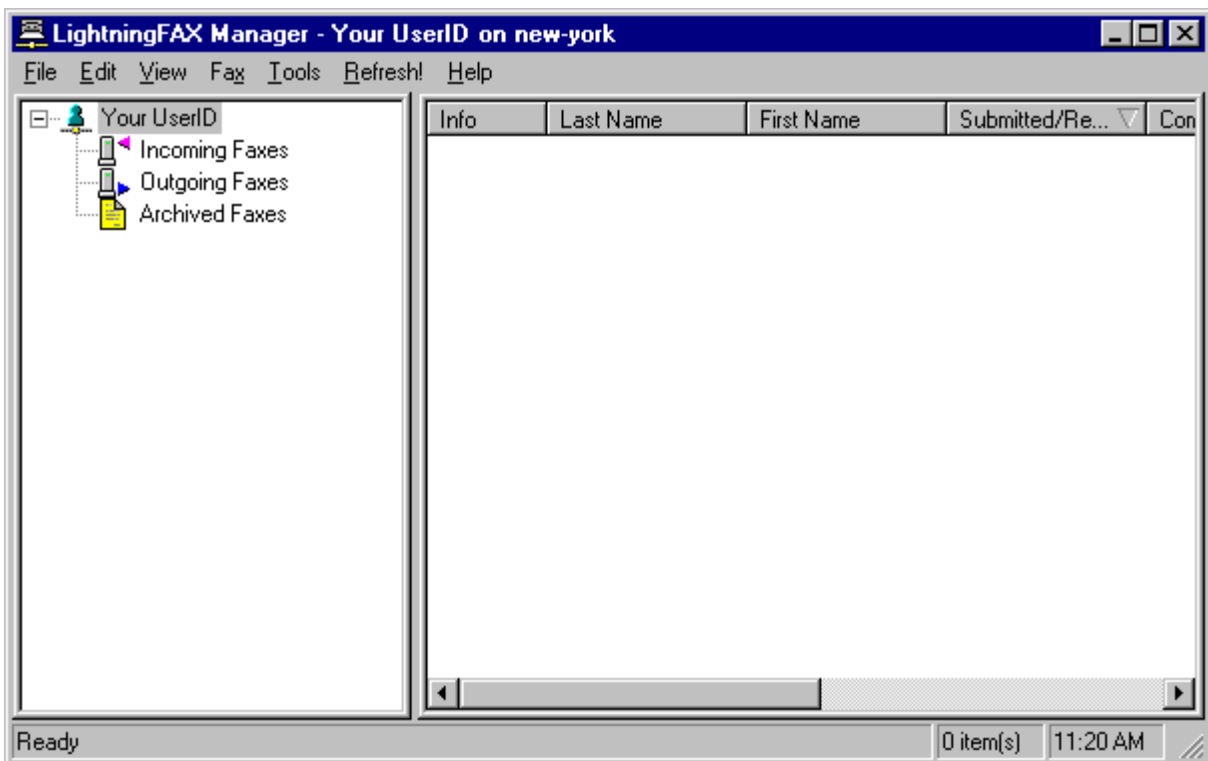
LightningFAX Manager - Your UserID on new-york

File Edit View Fax Tools Refresh! Help

Your UserID
Incoming Faxes
Outgoing Faxes
Archived Faxes

| Info | Last Name | First Name | Submitted/Re... | Con |
|---|---|---|---|---|

Ready 0 item(s) 11:20 AM